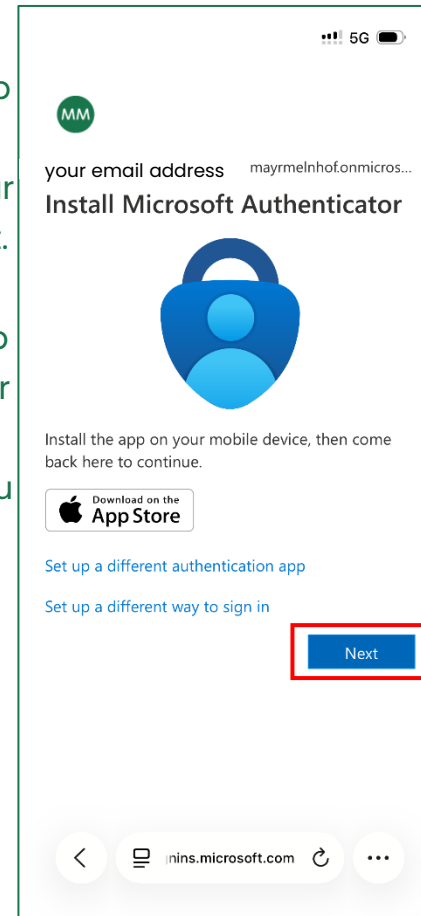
5G

MM

your email address mayrmelnhof.onmicros...

Install Microsoft Authenticator

Install the app on your mobile device, then come back here to continue.

Download on the App Store

Set up a different authentication app

Set up a different way to sign in

Next

nins.microsoft.com